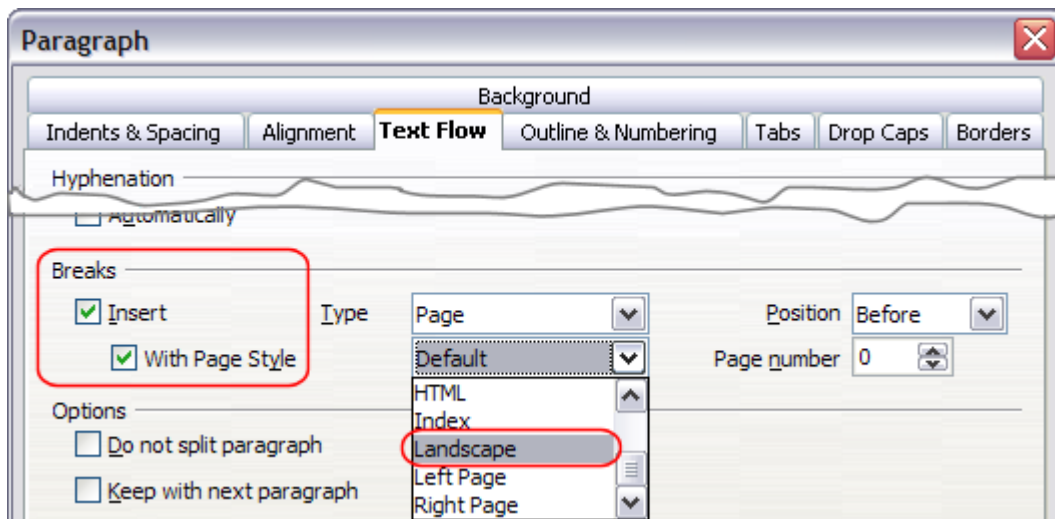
Paragraph

Background

Indents & Spacing | Alignment | Text Flow | Outline & Numbering | Tabs | Drop Caps | Borders

Hyphenation

Automatically

Breaks

Insert

Type

Page

Position

Before

With Page Style

Default

Page number

0

HTML

Index

Landscape

Left Page

Right Page

Options

Do not split paragraph

Keep with next paragraph